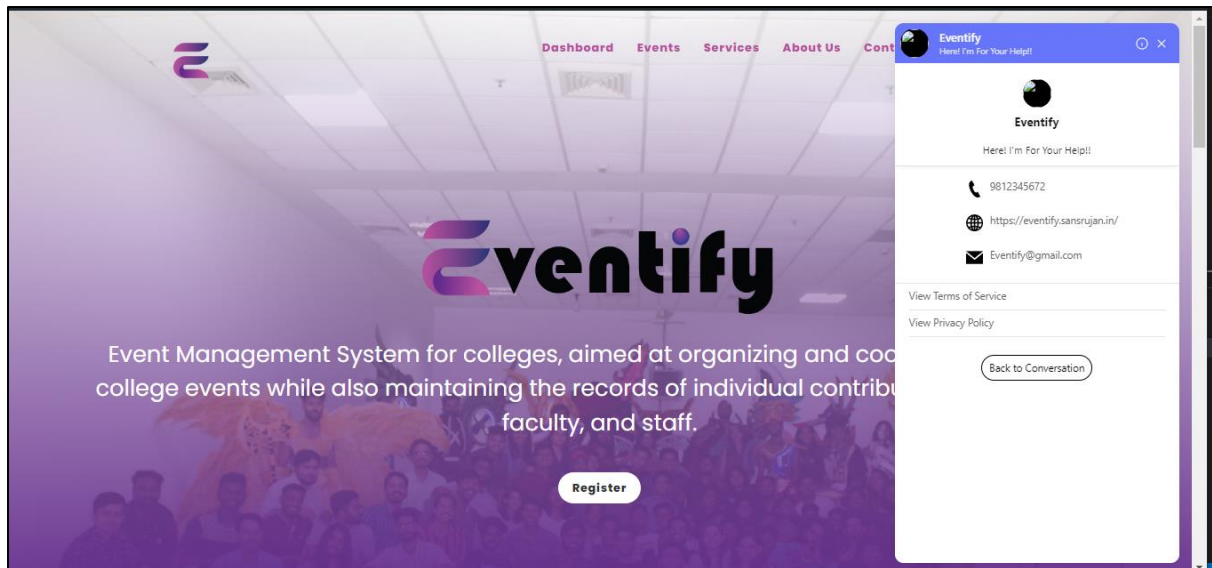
Dashboard Events Services About Us Cont

Eventify

Event Management System for colleges, aimed at organizing and coo college events while also maintaining the records of individual contribu faculty, and staff.

Register

Eventify
Here! I'm For Your Help!!

Eventify

Here! I'm For Your Help!!

9812345672

https://eventify.sansrujan.in/

Eventify@gmail.com

View Terms of Service

View Privacy Policy

Back to Conversation